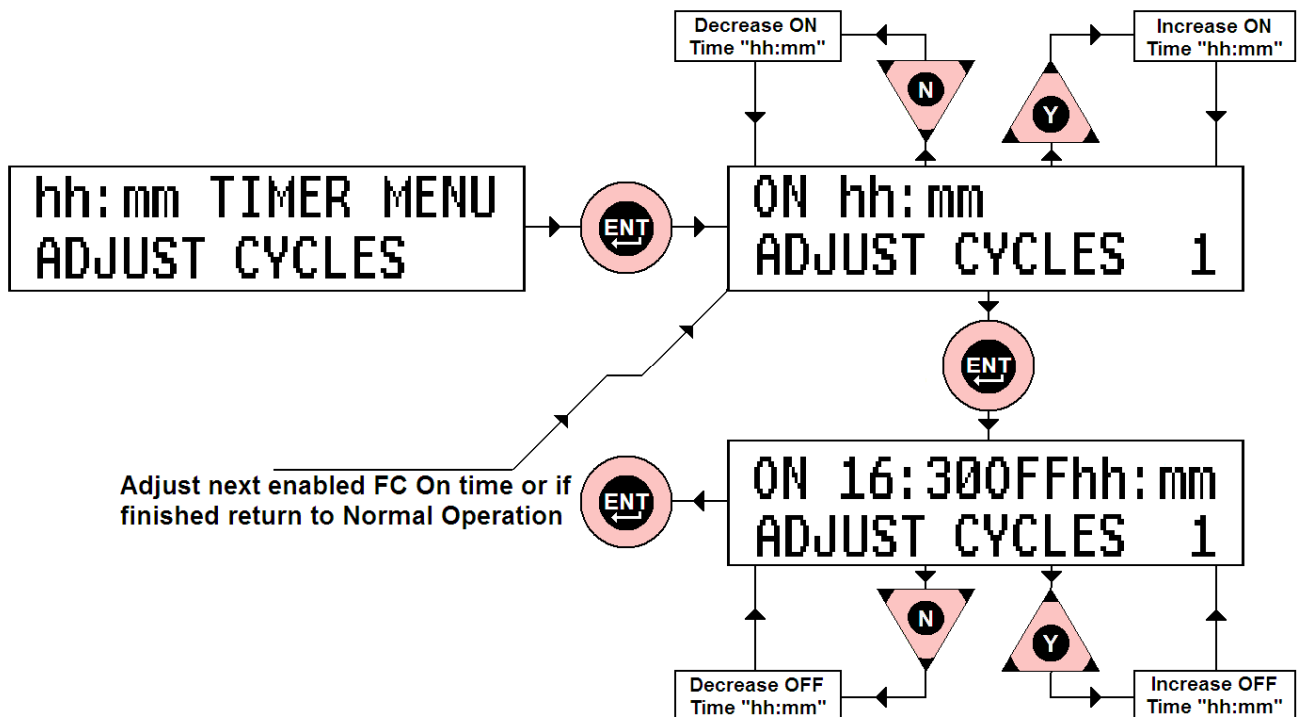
Decrease ON Time "hh:mm"

N

Y

Increase ON Time "hh:mm"

hh:mm TIMER MENU
ADJUST CYCLES

ENT

ON hh:mm
ADJUST CYCLES 1

ENT

Adjust next enabled FC On time or if finished return to Normal Operation

ENT

ON 16:30OFFhh:mm
ADJUST CYCLES 1

N

Y

Decrease OFF Time "hh:mm"

Increase OFF Time "hh:mm"